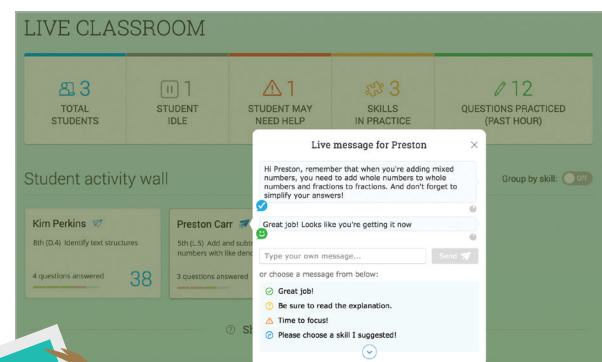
LIVE CLASSROOM

3
TOTAL STUDENTS

1
STUDENT IDLE

1
STUDENT MAY NEED HELP

3
SKILLS IN PRACTICE

12
QUESTIONS PRACTICED (PAST HOUR)

Student activity wall

Group by skill: Off

Kim Perkins
8th (D.4) Identify text structures
4 questions answered 38

Preston Carr
5th (L.5) Add and subtr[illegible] numbers with like deno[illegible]
3 questions answered

Live message for Preston

Hi Preston, remember that when you're adding mixed numbers, you need to add whole numbers to whole numbers and fractions to fractions. And don't forget to simplify your answers!

Great job! Looks like you're getting it now

Type your own message...

Send

or choose a message from below:

Great job!
Be sure to read the explanation.
Time to focus!
Please choose a skill I suggested!

Sh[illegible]